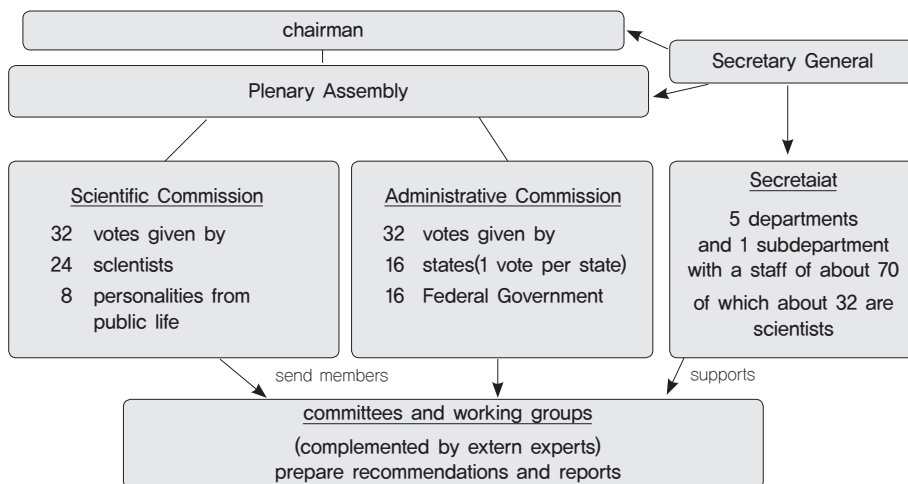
chairman

Secretary General

Plenary Assembly

Scientific Commission

32 votes given by
24 sclentists
8 personalities from public life

Administrative Commission

32 votes given by
16 states(1 vote per state)
16 Federal Government

Secretaiat

5 departments and 1 subdepartment with a staff of about 70 of which about 32 are scientists

send members

supports

committees and working groups

(complemented by extern experts) prepare recommendations and reports